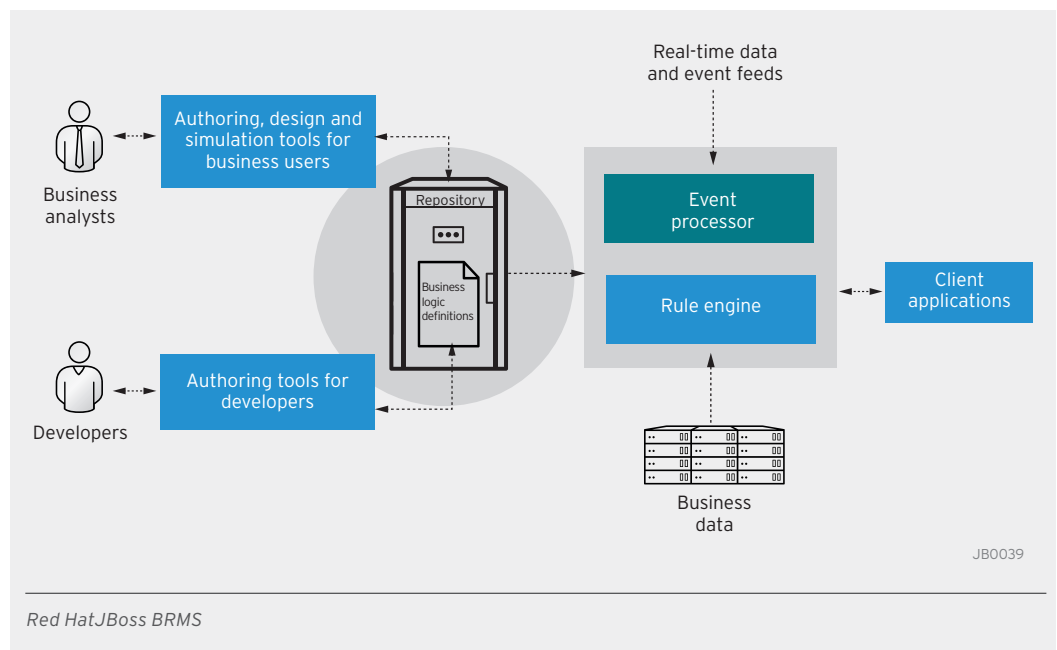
Business analysts

Authoring, design and simulation tools for business users

Developers

Authoring tools for developers

Repository

Business logic definitions

Real-time data and event feeds

Event processor

Rule engine

Client applications

Business data

JB0039

Red HatJBoss BRMS